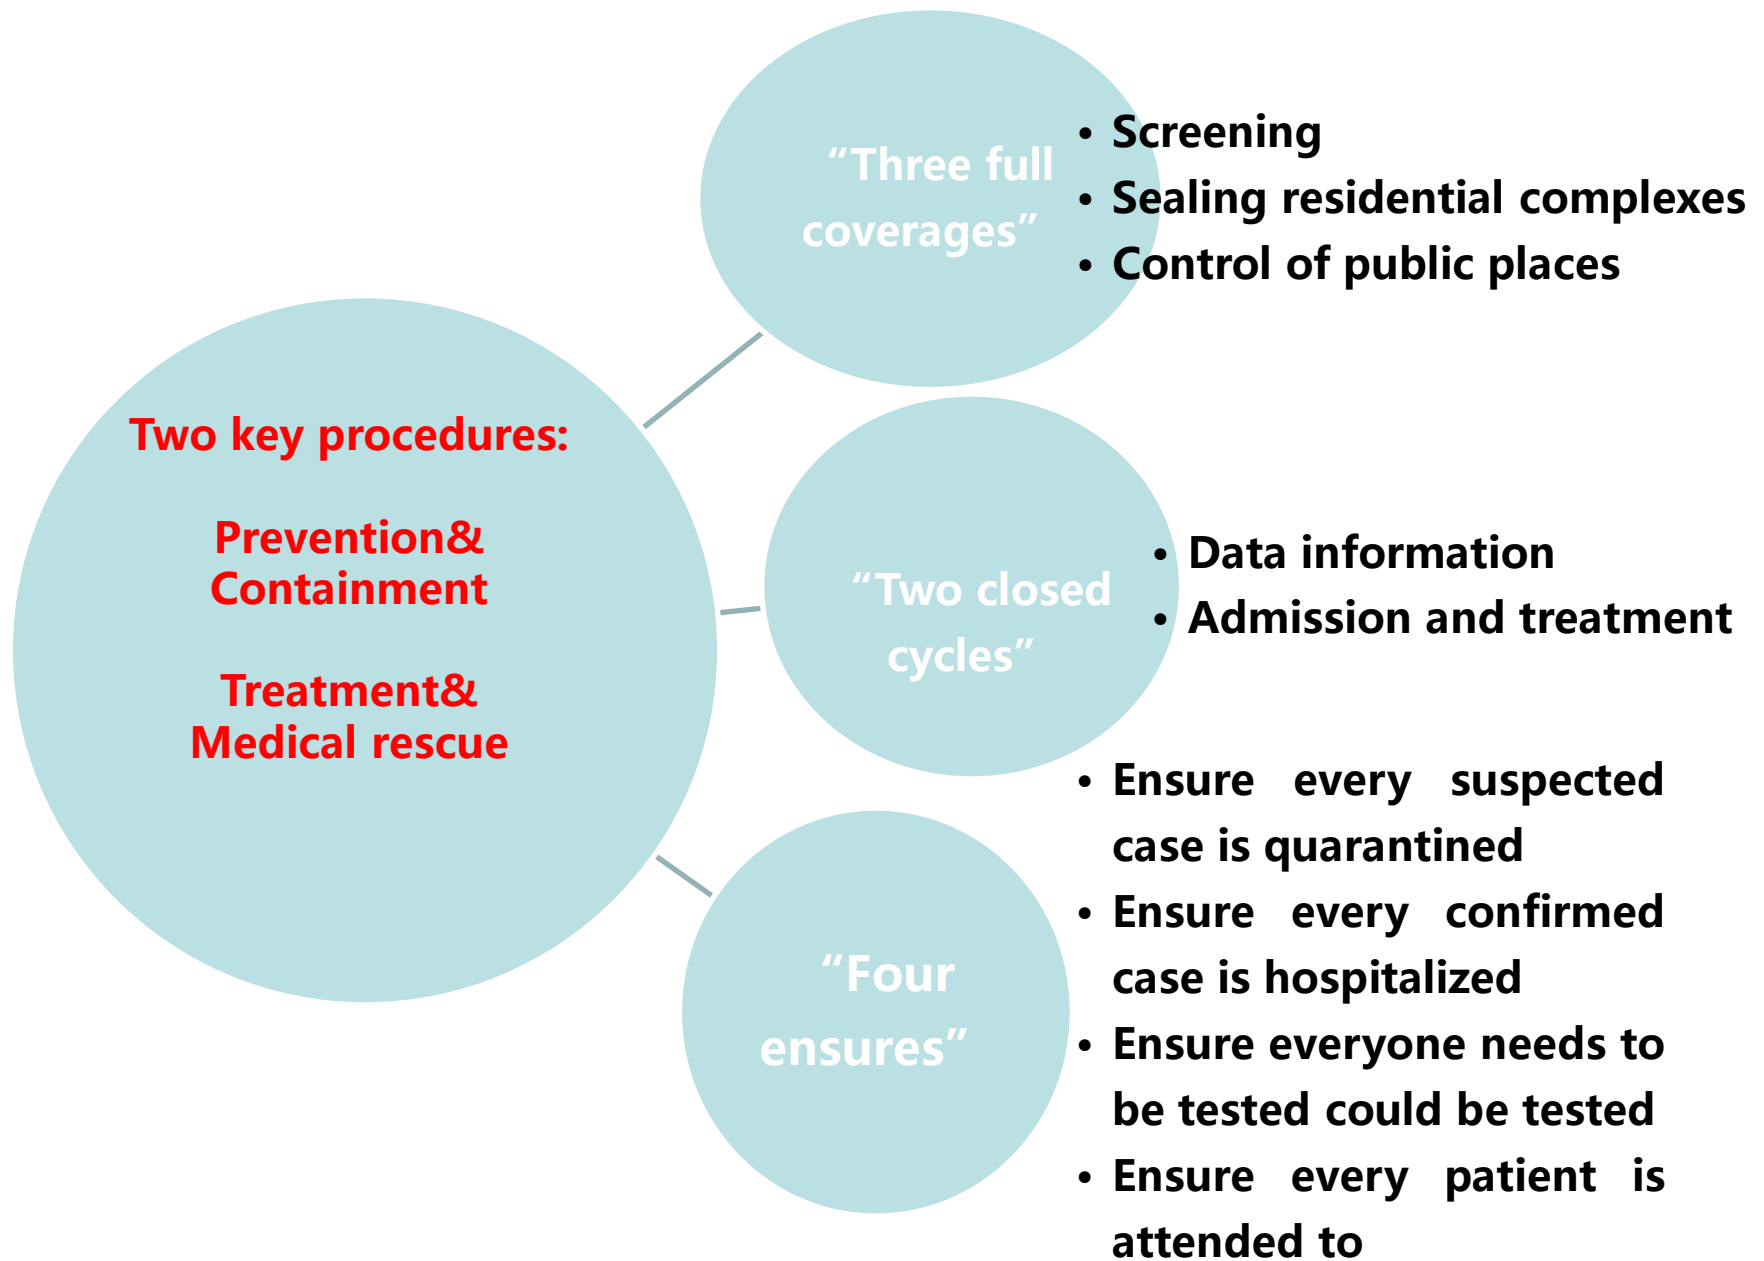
Two key procedures:

Prevention& Containment

Treatment& Medical rescue

“Three full coverages”

• Screening
• Sealing residential complexes
• Control of public places

“Two closed cycles”

• Data information
• Admission and treatment

“Four ensures”

• Ensure every suspected case is quarantined
• Ensure every confirmed case is hospitalized
• Ensure everyone needs to be tested could be tested
• Ensure every patient is attended to